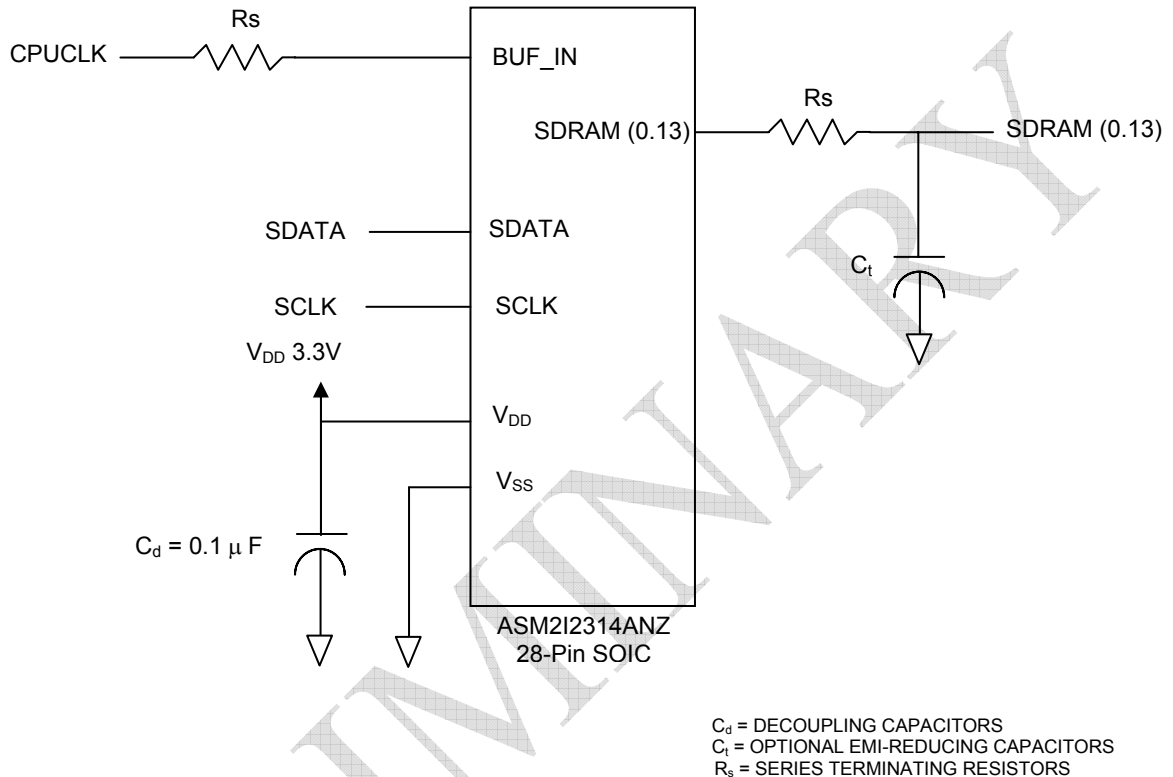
Rs

CPUCLK

BUF_IN

SDRAM (0.13)

Rs

SDRAM (0.13)

SDATA

SDATA

$C_t$

SCLK

SCLK

$V_{DD}$ 3.3V

$V_{DD}$

$V_{SS}$

$C_d = 0.1\ \mu F$

ASM2I2314ANZ
28-Pin SOIC

PRELIMINARY

$C_d$ = DECOUPLING CAPACITORS
$C_t$ = OPTIONAL EMI-REDUCING CAPACITORS
$R_s$ = SERIES TERMINATING RESISTORS